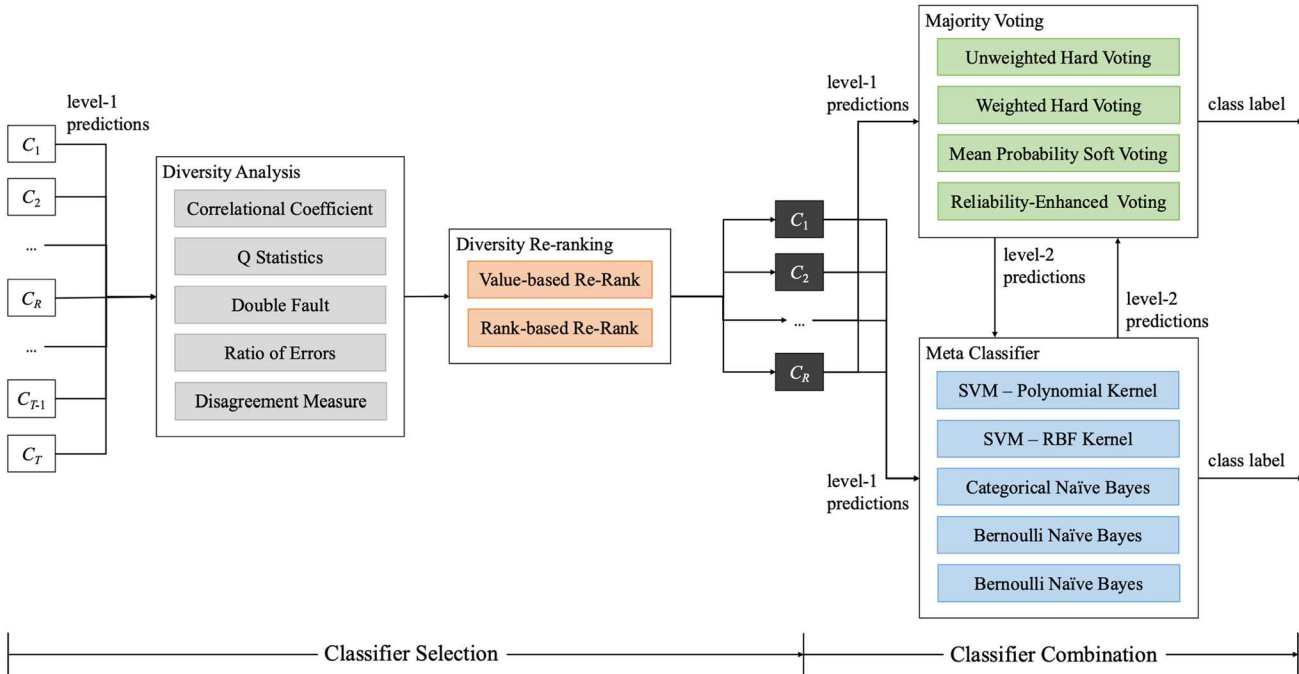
level-1 predictions

$C_1$

$C_2$

...

$C_R$

...

$C_{T\text{-}1}$

$C_T$

Diversity Analysis

Correlational Coefficient

Q Statistics

Double Fault

Ratio of Errors

Disagreement Measure

Diversity Re-ranking

Value-based Re-Rank

Rank-based Re-Rank

$C_1$

$C_2$

...

$C_R$

level-1 predictions

Majority Voting

Unweighted Hard Voting

Weighted Hard Voting

Mean Probability Soft Voting

Reliability-Enhanced Voting

class label

level-2 predictions

level-2 predictions

Meta Classifier

SVM – Polynomial Kernel

SVM – RBF Kernel

Categorical Naïve Bayes

Bernoulli Naïve Bayes

Bernoulli Naïve Bayes

level-1 predictions

class label

Classifier Selection

Classifier Combination